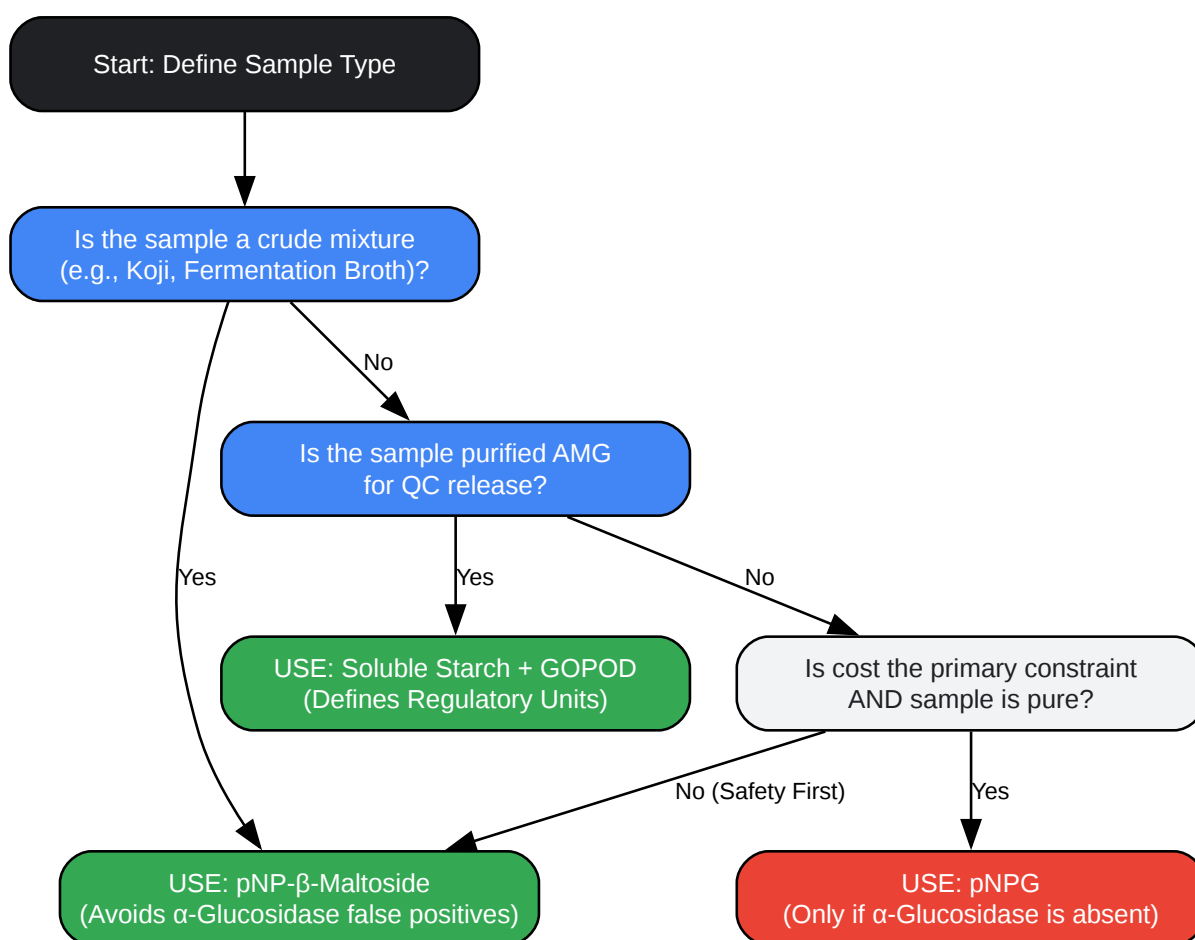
Start: Define Sample Type

Is the sample a crude mixture (e.g., Koji, Fermentation Broth)?

No

Is the sample purified AMG for QC release?

Yes

Yes

No

USE: Soluble Starch + GOPOD (Defines Regulatory Units)

Is cost the primary constraint AND sample is pure?

No (Safety First)

Yes

USE: pNP-β-Maltoside (Avoids α-Glucosidase false positives)

USE: pNPG (Only if α-Glucosidase is absent)